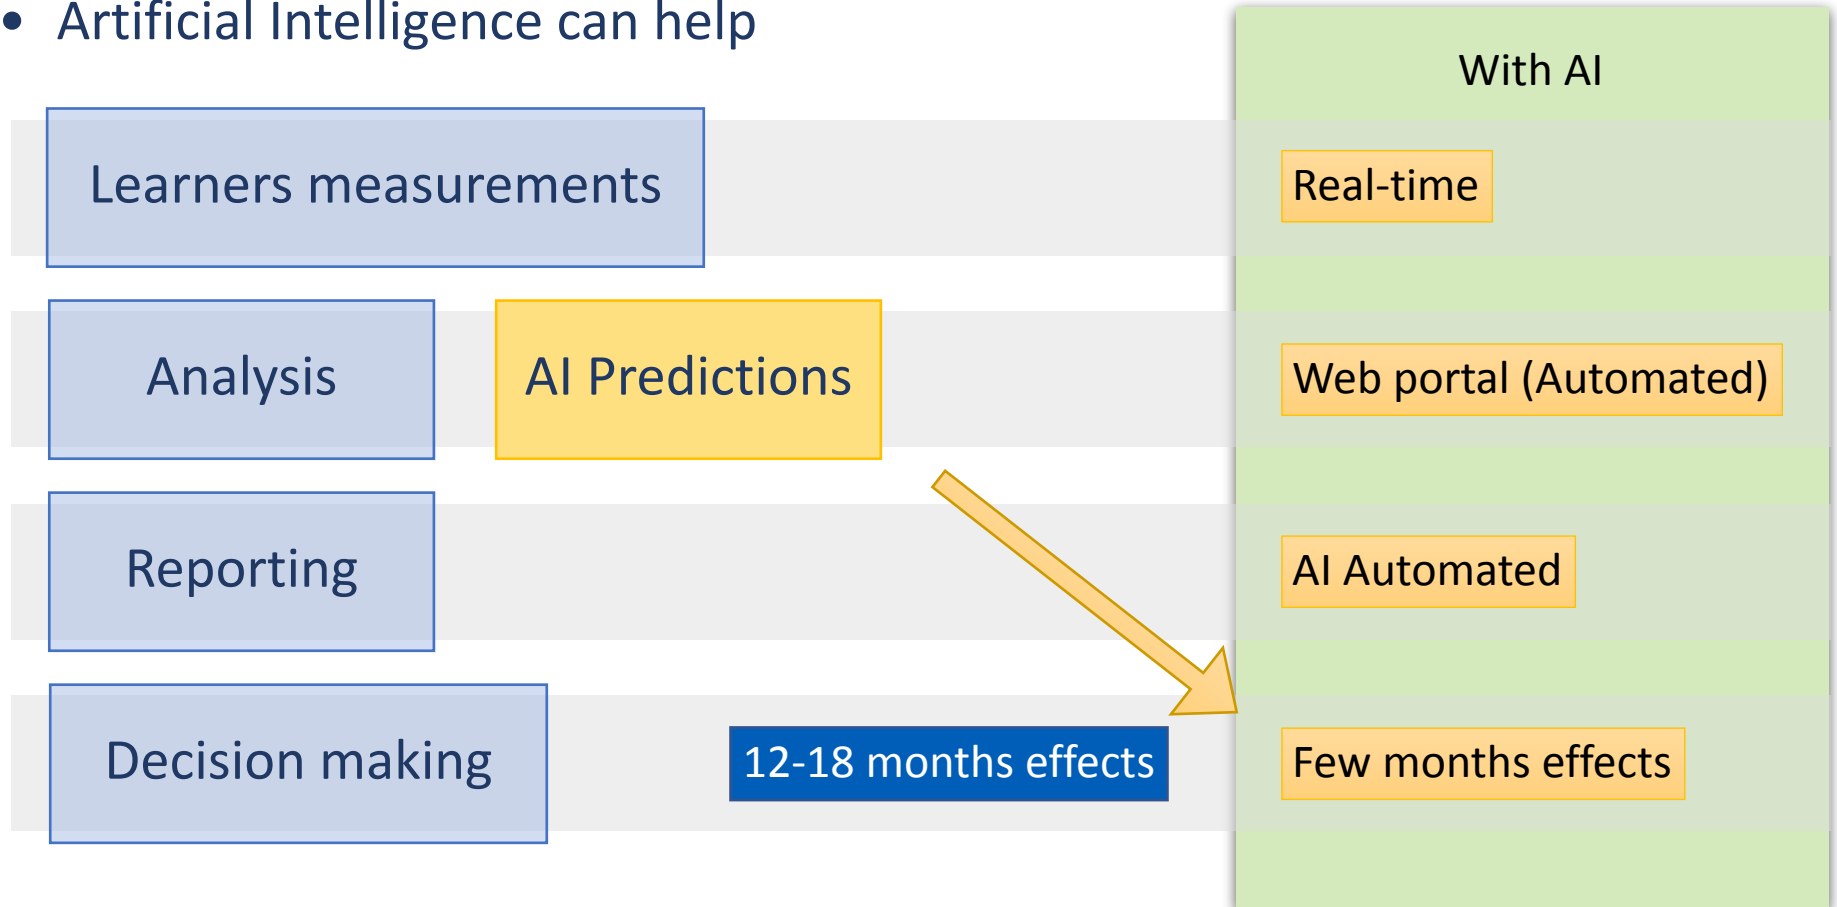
• Artificial Intelligence can help

Learners measurements

Analysis

AI Predictions

Reporting

Decision making

12-18 months effects

With AI

Real-time

Web portal (Automated)

AI Automated

Few months effects